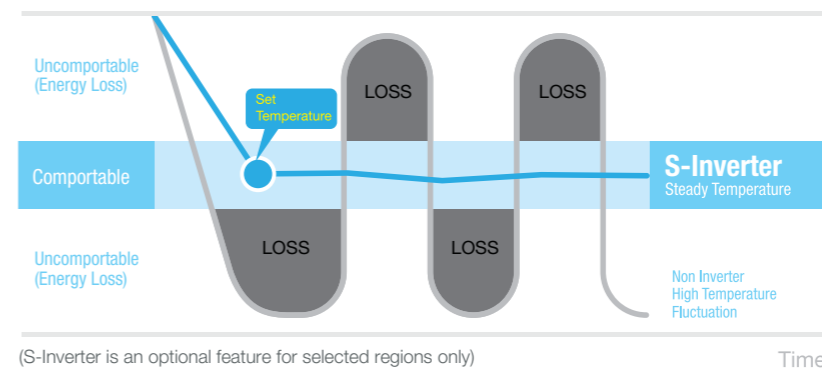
Uncomportable (Energy Loss)

LOSS

LOSS

Set Temperature

Comportable

S-Inverter
Steady Temperature

LOSS

LOSS

Uncomportable (Energy Loss)

Non Inverter
High Temperature
Fluctuation

(S-Inverter is an optional feature for selected regions only)

Time